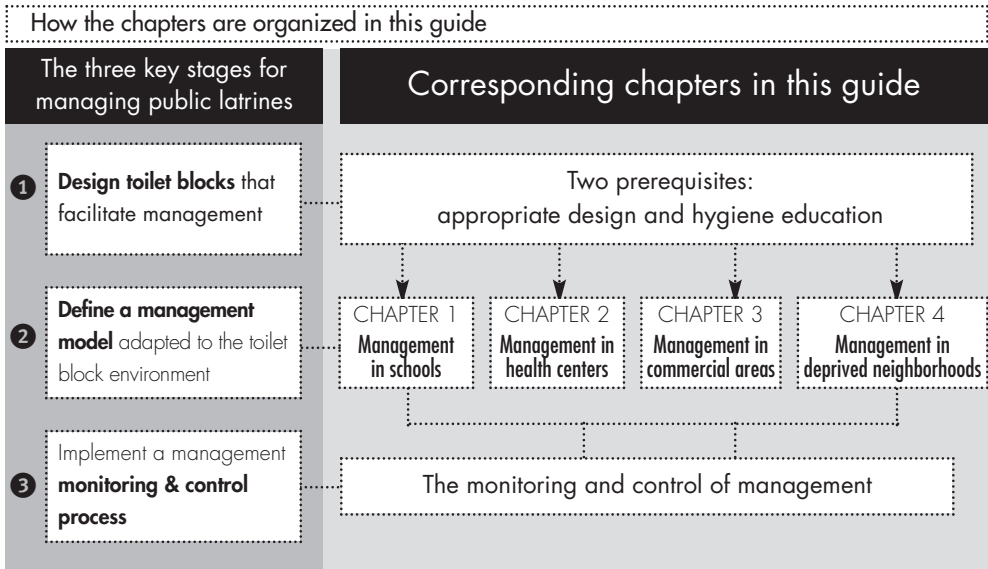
How the chapters are organized in this guide

The three key stages for managing public latrines

Corresponding chapters in this guide

1 Design toilet blocks that facilitate management

Two prerequisites: appropriate design and hygiene education

2 Define a management model adapted to the toilet block environment

CHAPTER 1
Management in schools

CHAPTER 2
Management in health centers

CHAPTER 3
Management in commercial areas

CHAPTER 4
Management in deprived neighborhoods

3 Implement a management monitoring & control process

The monitoring and control of management